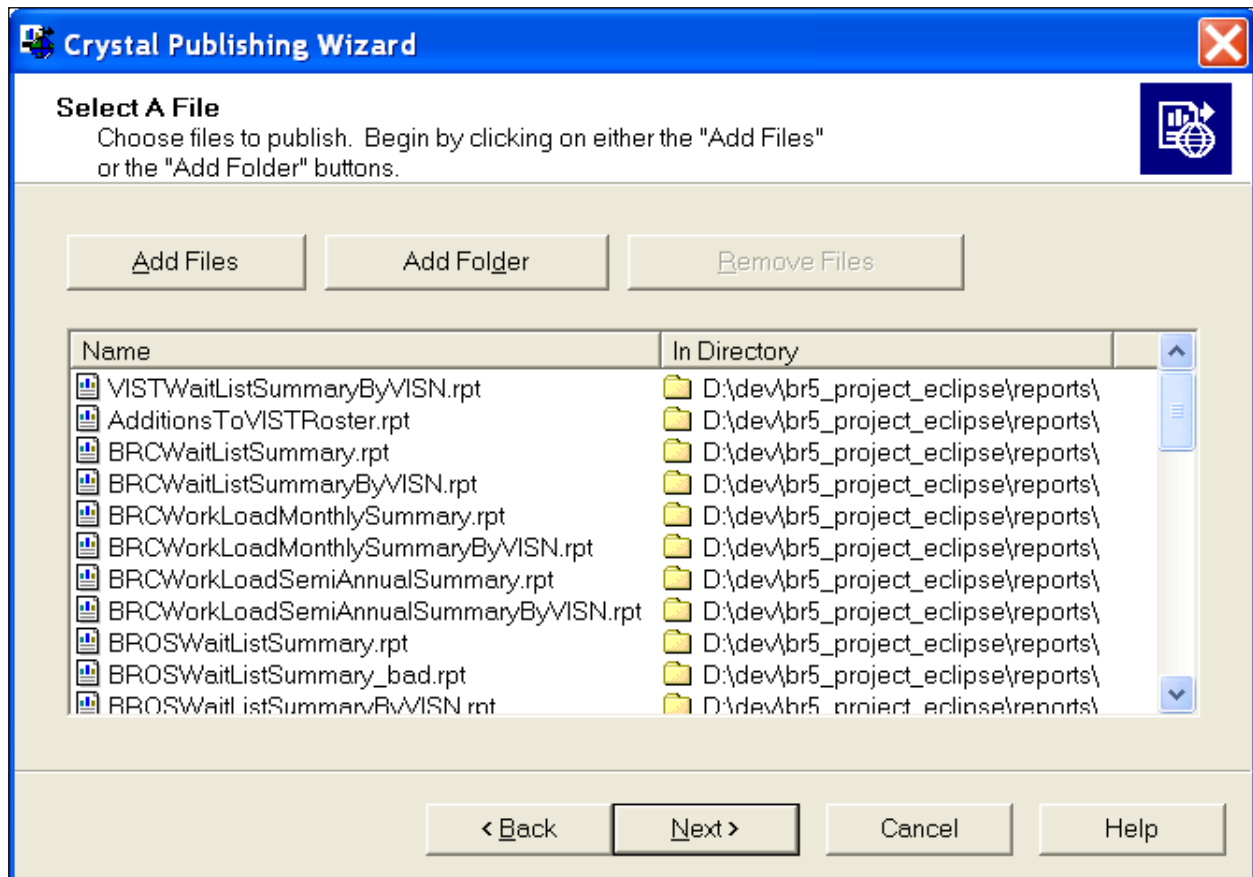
Crystal Publishing Wizard

Select A File
Choose files to publish. Begin by clicking on either the "Add Files" or the "Add Folder" buttons.

Add Files
Add Folder
Remove Files

| Name | In Directory |
|---|---|
| VISTWaitListSummaryByVISN.rpt | D:\dev\br5_project_eclipse\reports\ |
| AdditionsToVISTRoster.rpt | D:\dev\br5_project_eclipse\reports\ |
| BRCWaitListSummary.rpt | D:\dev\br5_project_eclipse\reports\ |
| BRCWaitListSummaryByVISN.rpt | D:\dev\br5_project_eclipse\reports\ |
| BRCWorkLoadMonthlySummary.rpt | D:\dev\br5_project_eclipse\reports\ |
| BRCWorkLoadMonthlySummaryByVISN.rpt | D:\dev\br5_project_eclipse\reports\ |
| BRCWorkLoadSemiAnnualSummary.rpt | D:\dev\br5_project_eclipse\reports\ |
| BRCWorkLoadSemiAnnualSummaryByVISN.rpt | D:\dev\br5_project_eclipse\reports\ |
| BROSWaitListSummary.rpt | D:\dev\br5_project_eclipse\reports\ |
| BROSWaitListSummary_bad.rpt | D:\dev\br5_project_eclipse\reports\ |
| BROSWaitListSummaryByVISN.rpt | D:\dev\br5_project_eclipse\reports\ |

< Back
Next >
Cancel
Help